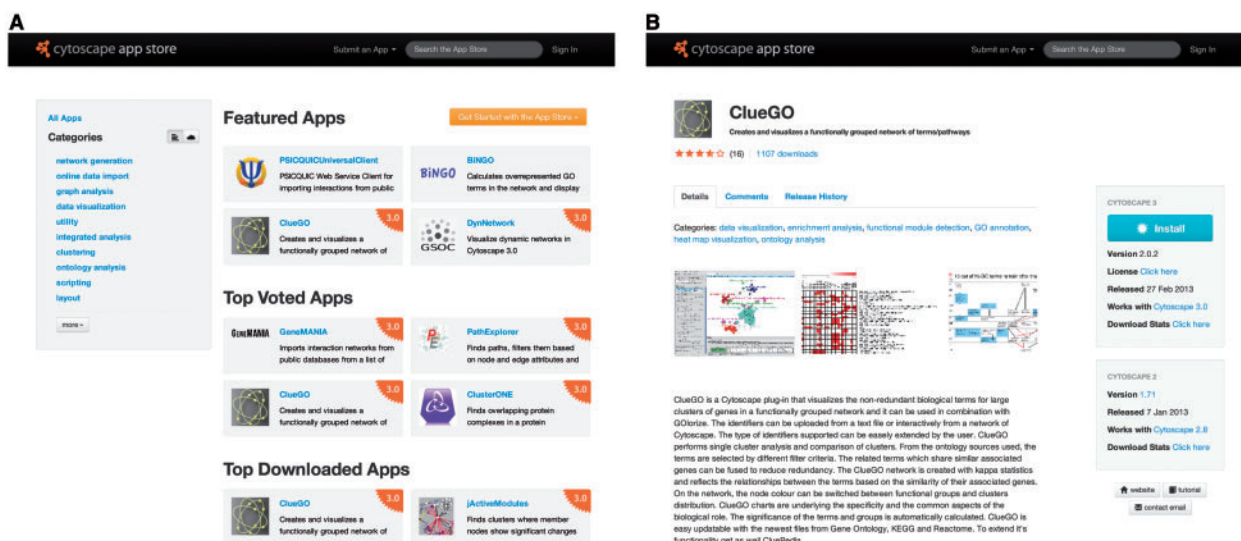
A

cytoscape app store

Submit an App ▾ Search the App Store Sign In

All Apps

Categories

network generation
online data import
graph analysis
data visualization
utility
integrated analysis
clustering
ontology analysis
scripting
layout

more ▾

Featured Apps

Get Started with the App Store »

PSICQUICUniversalClient
PSICQUIC Web Service Client for importing interactions from public

BiNGO
BiNGO
Calculates overrepresented GO terms in the network and display

ClueGO
3.0
Creates and visualizes a functionally grouped network of

GSOC
DynNetwork
3.0
Visualize dynamic networks in Cytoscape 3.0

Top Voted Apps

GENEMANIA
GeneMANIA
3.0
Imports interaction networks from public databases from a list of

PathExplorer
3.0
Finds paths, filters them based on node and edge attributes and

ClueGO
3.0
Creates and visualizes a functionally grouped network of

ClusterONE
3.0
Finds overlapping protein complexes in a protein

Top Downloaded Apps

ClueGO
3.0
Creates and visualizes a functionally grouped network of

jActiveModules
3.0
Finds clusters where member nodes show significant changes

B

cytoscape app store

Submit an App ▾ Search the App Store Sign In

ClueGO

Creates and visualizes a functionally grouped network of terms/pathways

★★★★☆ (16) | 1107 downloads

Details Comments Release History

Categories: data visualization, enrichment analysis, functional module detection, GO annotation, heat map visualization, ontology analysis

ClueGO is a Cytoscape plug-in that visualizes the non-redundant biological terms for large clusters of genes in a functionally grouped network and it can be used in combination with GOlorize. The identifiers can be uploaded from a text file or interactively from a network of Cytoscape. The type of identifiers supported can be easely extended by the user. ClueGO performs single cluster analysis and comparison of clusters. From the ontology sources used, the terms are selected by different filter criteria. The related terms which share similar associated genes can be fused to reduce redundancy. The ClueGO network is created with kappa statistics and reflects the relationships between the terms based on the similarity of their associated genes. On the network, the node colour can be switched between functional groups and clusters distribution. ClueGO charts are underlying the specificity and the common aspects of the biological role. The significance of the terms and groups is automatically calculated. ClueGO is easy updatable with the newest files from Gene Ontology, KEGG and Reactome. To extend it's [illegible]

CYTOSCAPE 3

Install

Version 2.0.2
License Click here
Released 27 Feb 2013
Works with Cytoscape 3.0
Download Stats Click here

CYTOSCAPE 2

Version 1.71
Released 7 Jan 2013
Works with Cytoscape 2.8
Download Stats Click here

website tutorial
contact email